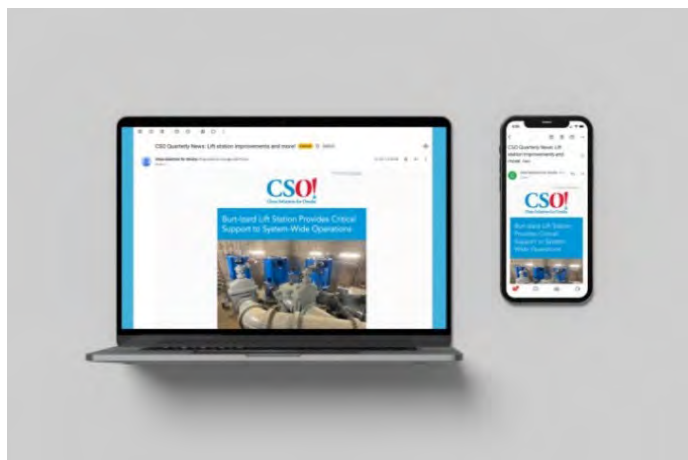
CSO Quarterly News: Lift station improvements and more! Inbox

CSO!
Clean Solutions for Ossabia

Burr-Island Lift Station Provides Critical Support to System-Wide Operations

CSO Quarterly News: Lift station improvements and more! Inbox

CSO!

Burr-Island Lift Station Provides Critical Support to System-Wide Operations